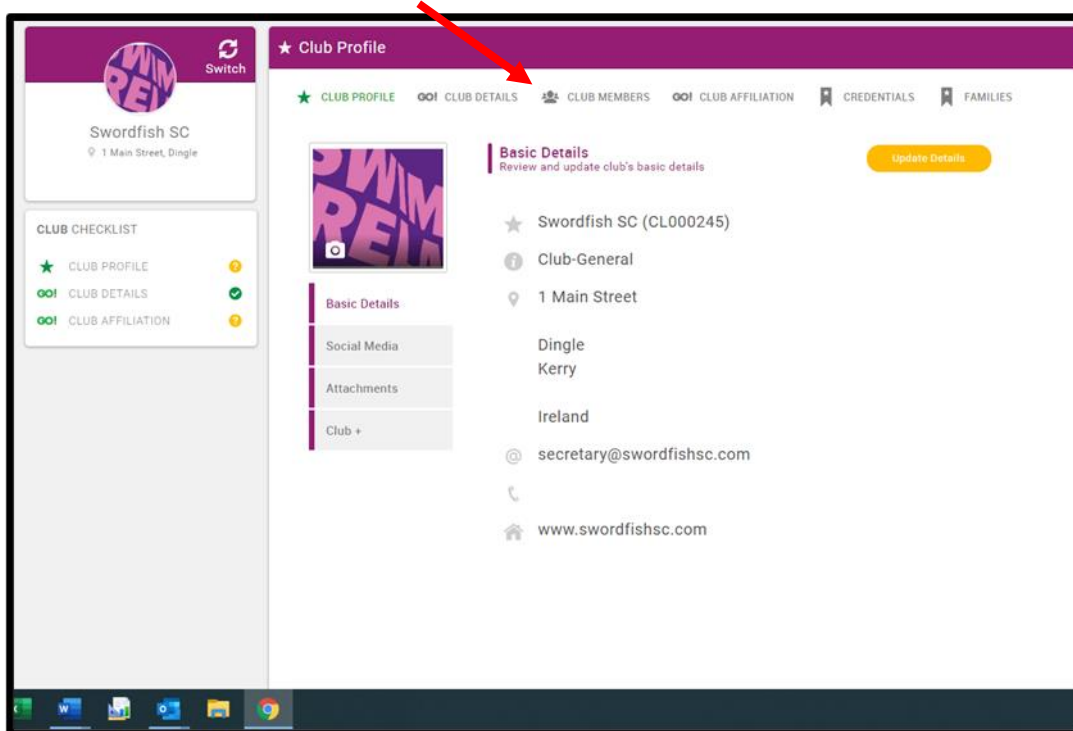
Switch

Swordfish SC
1 Main Street, Dingle

CLUB CHECKLIST
CLUB PROFILE
GO! CLUB DETAILS
GO! CLUB AFFILIATION

Club Profile

CLUB PROFILE GO! CLUB DETAILS CLUB MEMBERS GO! CLUB AFFILIATION CREDENTIALS FAMILIES

Basic Details
Review and update club's basic details

Update Details

Basic Details
Social Media
Attachments
Club +

Swordfish SC (CL000245)
Club-General
1 Main Street

Dingle
Kerry

Ireland
secretary@swordfishsc.com

www.swordfishsc.com